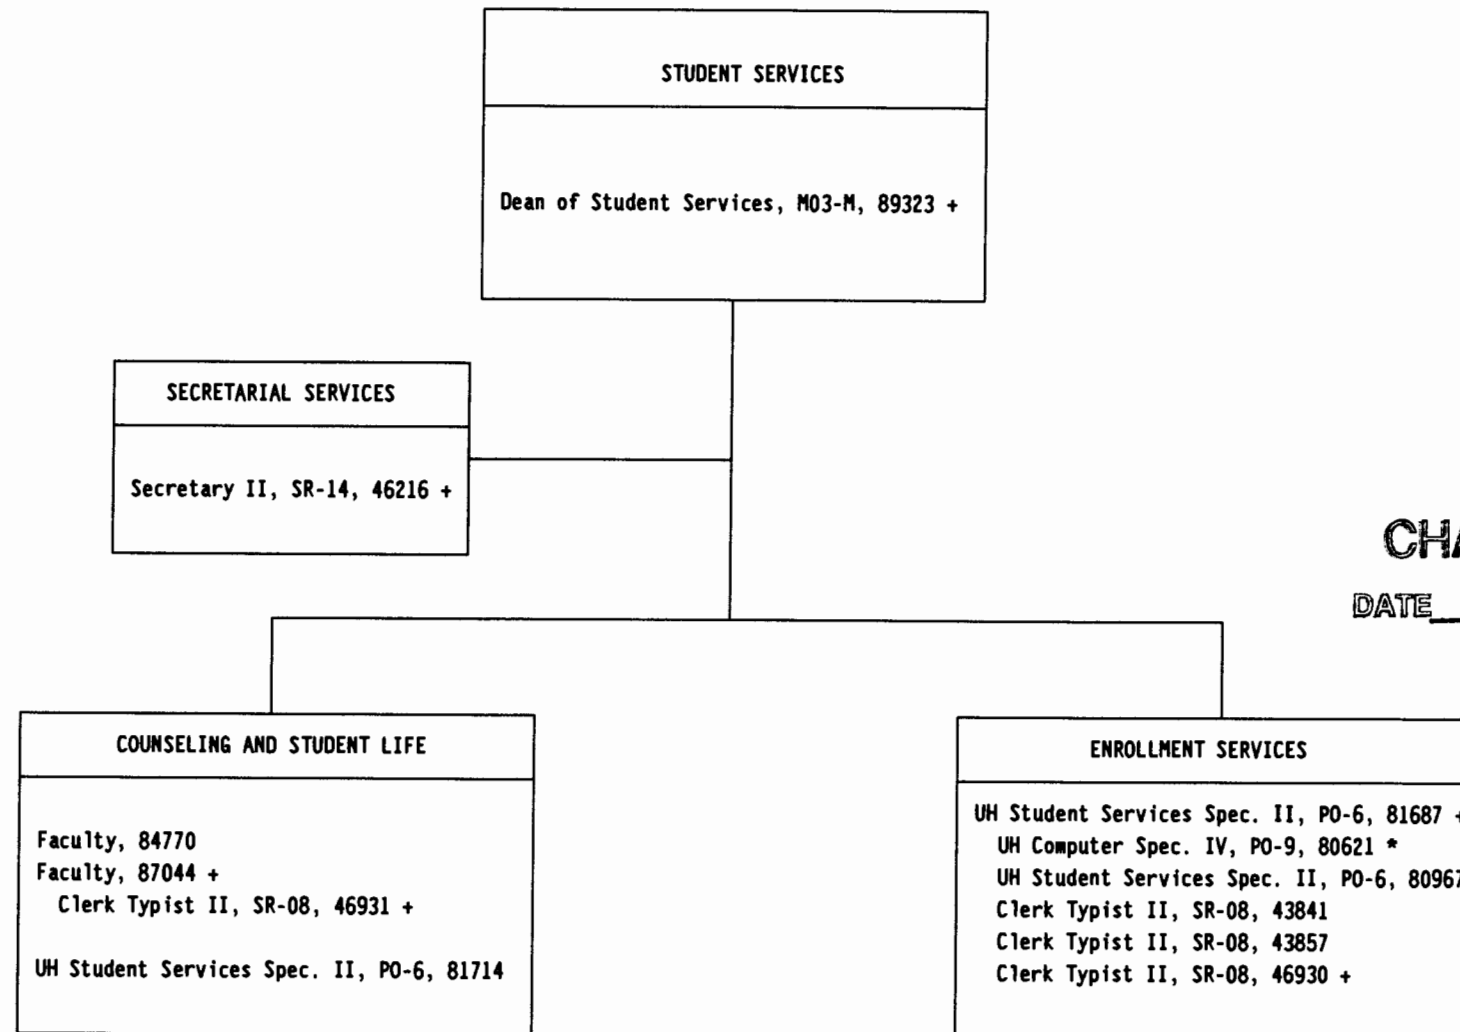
STUDENT SERVICES

Dean of Student Services, M03-M, 89323 +

SECRETARIAL SERVICES

Secretary II, SR-14, 46216 +

CH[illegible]

DATE_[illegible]

COUNSELING AND STUDENT LIFE

Faculty, 84770
Faculty, 87044 +
Clerk Typist II, SR-08, 46931 +

UH Student Services Spec. II, PO-6, 81714

ENROLLMENT SERVICES

UH Student Services Spec. II, PO-6, 81687 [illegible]
UH Computer Spec. IV, PO-9, 80621 *
UH Student Services Spec. II, PO-6, 8096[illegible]
Clerk Typist II, SR-08, 43841
Clerk Typist II, SR-08, 43857
Clerk Typist II, SR-08, 46930 +